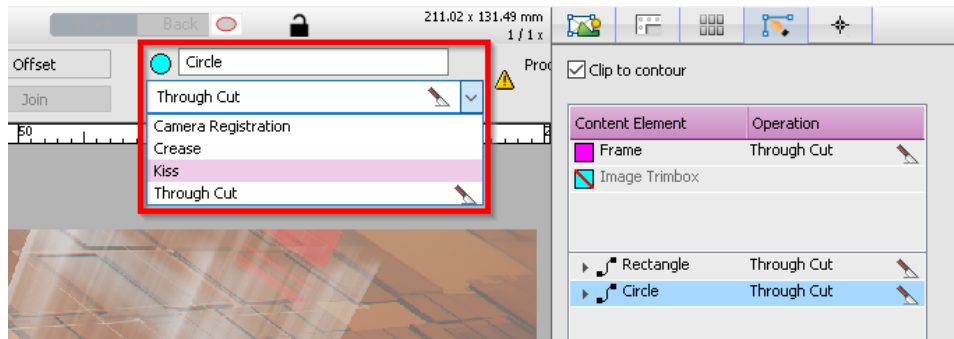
Back

211.02 x 131.49 mm
1 / 1 x

Offset

Join

Circle

Through Cut

Camera Registration
Crease
Kiss
Through Cut

Pro

50

Clip to contour

| Content Element | Operation |
|---|---|
| Frame | Through Cut |
| Image Trimbox | |
| Rectangle | Through Cut |
| Circle | Through Cut |